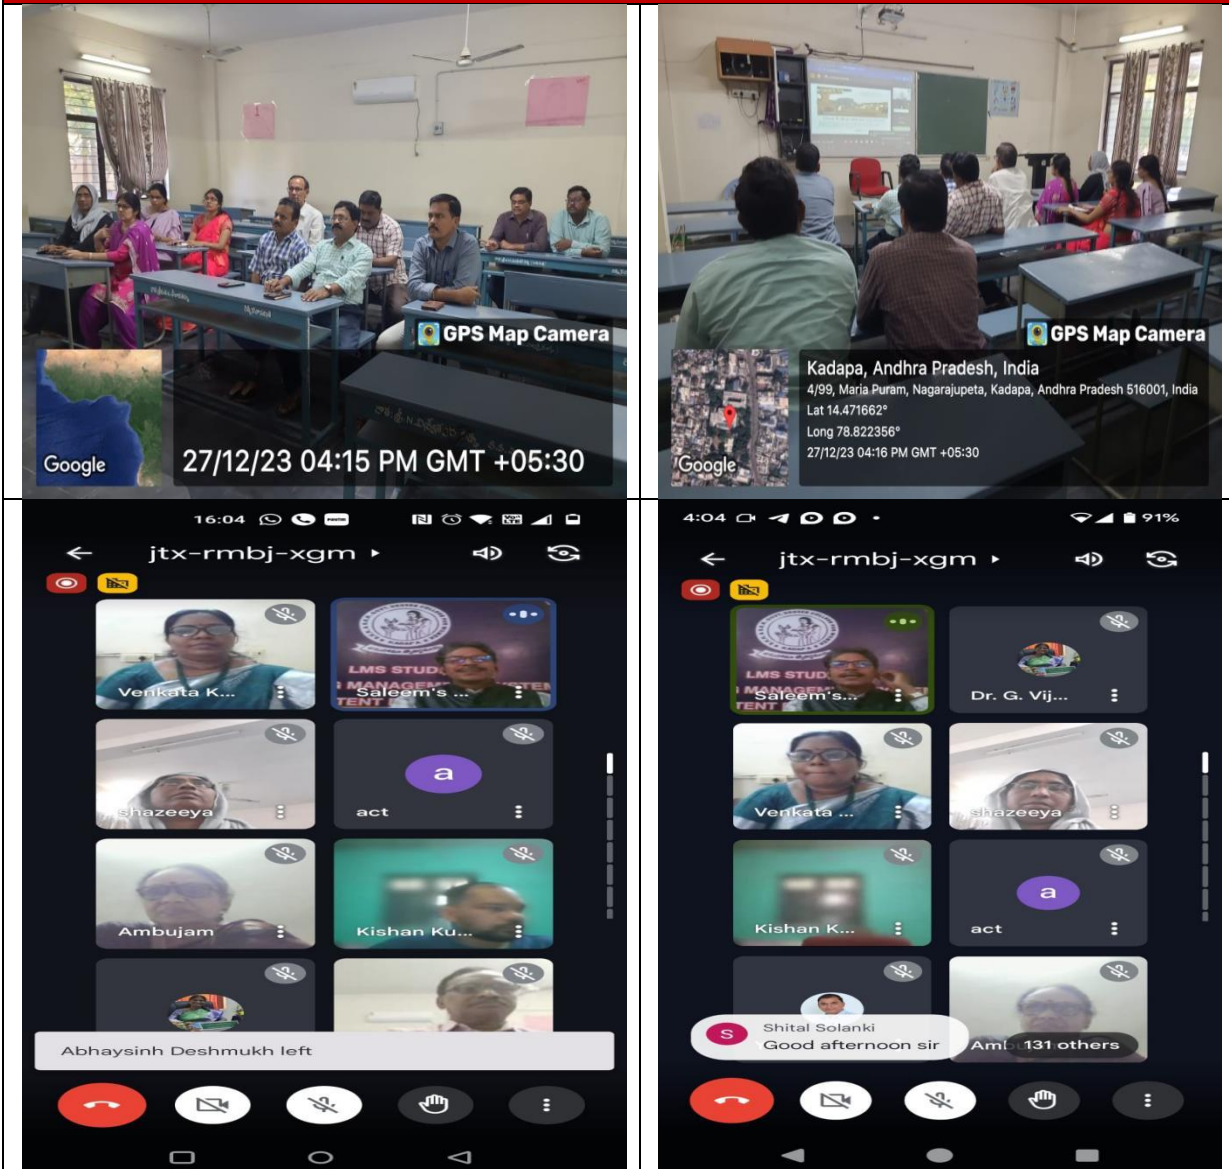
GPS Map Camera

Google

27/12/23 04:15 PM GMT +05:30

GPS Map Camera

Kadapa, Andhra Pradesh, India

4/99, Maria Puram, Nagarajupeta, Kadapa, Andhra Pradesh 516001, India

Lat 14.471662°

Long 78.822356°

27/12/23 04:16 PM GMT +05:30

Google

16:04

jtx-rmbj-xgm

Venkata K...

LMS STUD MANAGEM TENT

Saleem's ...

shazeeya

a

act

Ambujam

Kishan Ku...

Abhaysinh Deshmukh left

4:04

91%

jtx-rmbj-xgm

LMS STUD MANAGEM TENT

Saleem's...

Dr. G. Vij...

Venkata ...

shazeeya

Kishan K...

a

act

S

Shital Solanki

Good afternoon sir

Amb 131 others